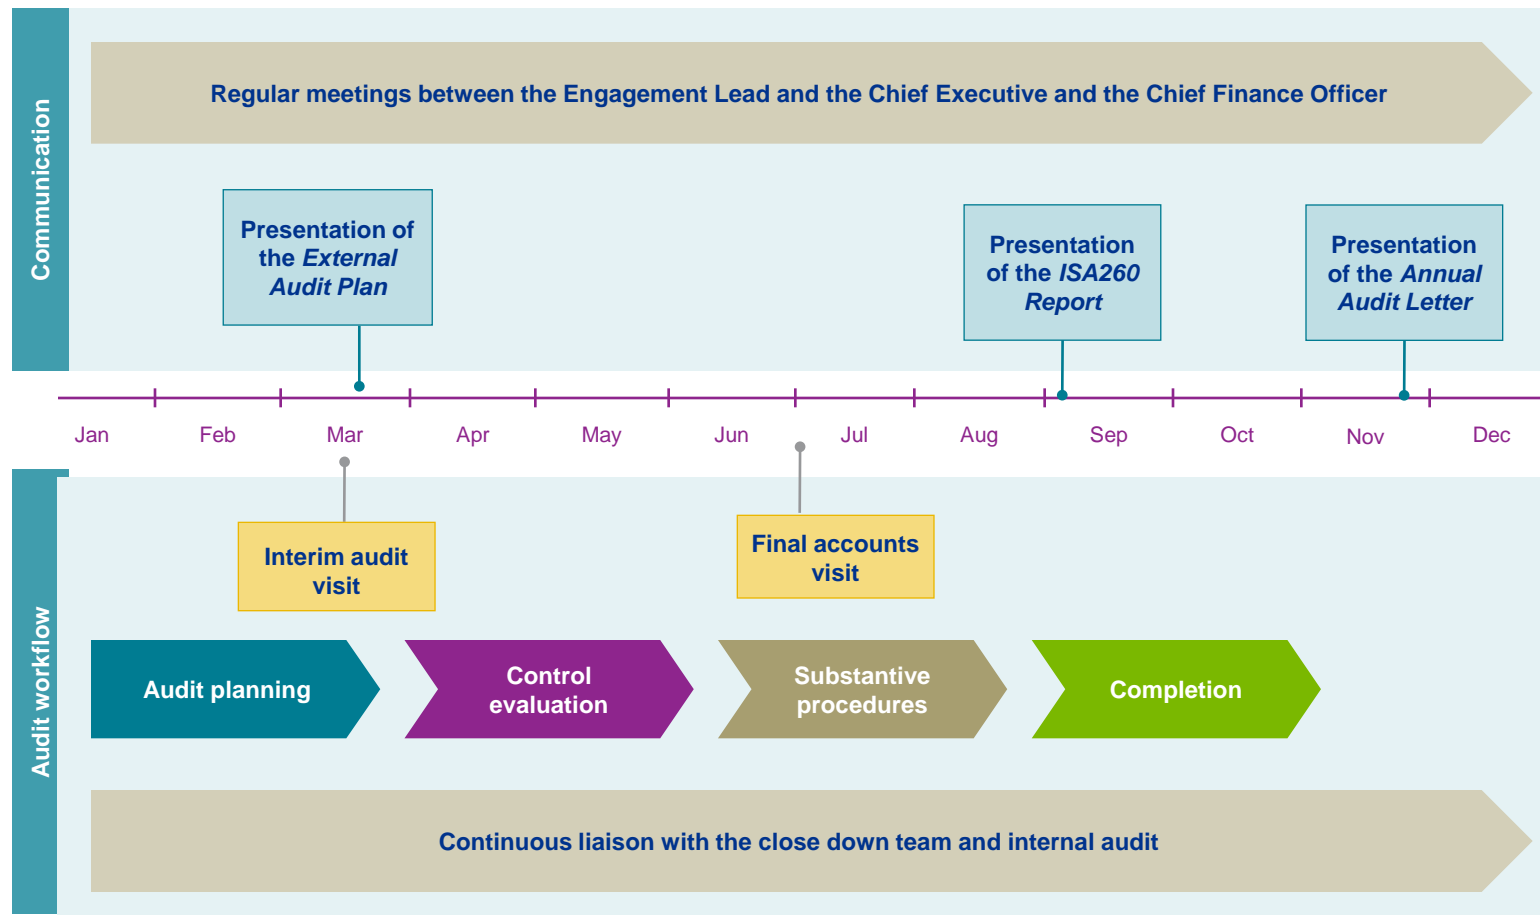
Communication

Regular meetings between the Engagement Lead and the Chief Executive and the Chief Finance Officer

Presentation of the *External Audit Plan*

Presentation of the *ISA260 Report*

Presentation of the *Annual Audit Letter*

Jan Feb Mar Apr May Jun Jul Aug Sep Oct Nov Dec

Audit workflow

Interim audit visit

Final accounts visit

Audit planning

Control evaluation

Substantive procedures

Completion

Continuous liaison with the close down team and internal audit